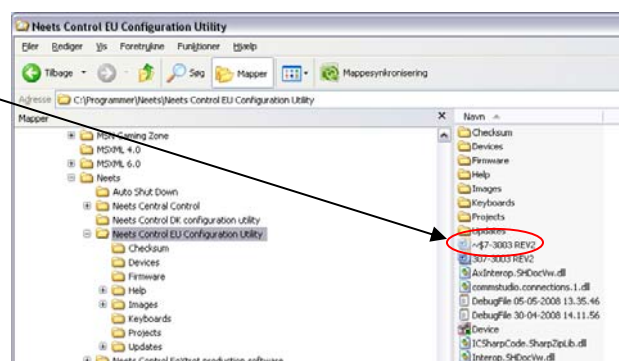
Neets Control EU Configuration Utility

Filer Rediger Vis Foretrukne Funktioner Hjælp

Tilbage Søg Mapper Mappesynkronisering

Adresse C:\Programmer\Neets\Neets Control EU Configuration Utility

Mapper

MSN Gaming Zone
MSXML 4.0
MSXML 6.0
Neets
Auto Shut Down
Neets Central Control
Neets Control DK configuration utility
Neets Control EU Configuration Utility
Checksum
Devices
Firmware
Help
Images
Keyboards
Projects
Updates
Neets Control EU/test production software

Navn

Checksum
Devices
Firmware
Help
Images
Keyboards
Projects
Updates
~$7-3003 REV2
307-3003 REV2
AxInterop.SHDocVw.dll
commstudio.connections.1.dll
DebugFile 05-05-2008 13.35.46
DebugFile 30-04-2008 14.11.56
Device
ICSharpCode.SharpZipLib.dll
Interop.SHDocVw.dll